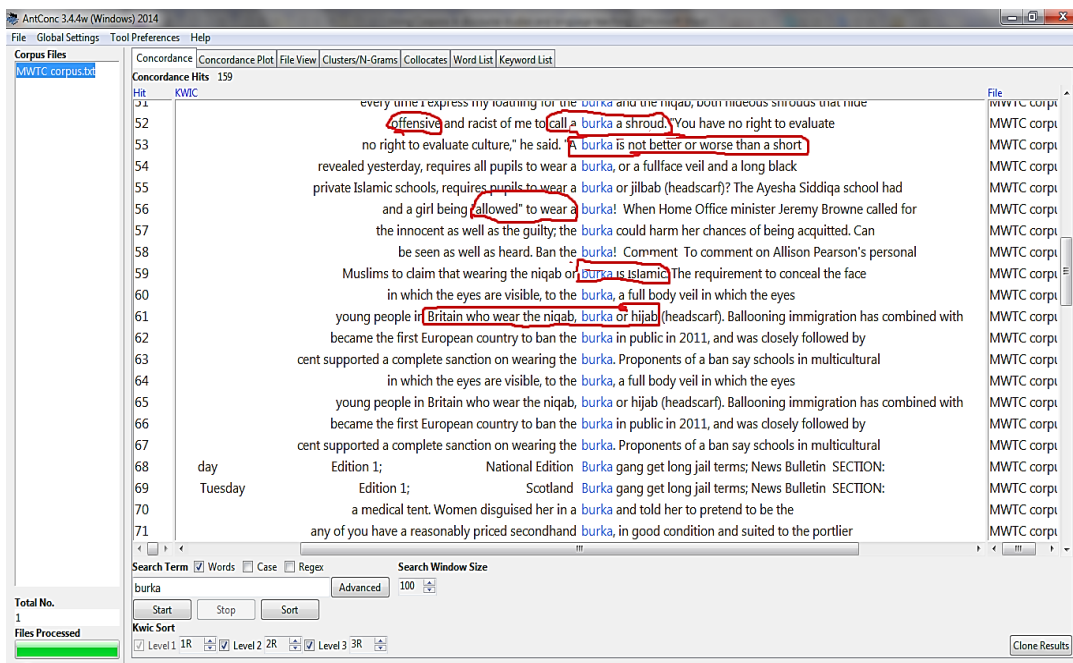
AntConc 3.4.4w (Windows) 2014

File Global Settings Tool Preferences Help

Corpus Files
MWTC corpus.txt

Concordance | Concordance Plot | File View | Clusters/N-Grams | Collocates | Word List | Keyword List

Concordance Hits 159

| Hit | KWIC | File |
|---|---|---|
| 51 | every time I express my loathing for the burka and the niqab, both hideous shrouds that hide | MWTC corpu |
| 52 | offensive and racist of me to call a burka a shroud. "You have no right to evaluate | MWTC corpu |
| 53 | no right to evaluate culture," he said. "A burka is not better or worse than a short | MWTC corpu |
| 54 | revealed yesterday, requires all pupils to wear a burka, or a fullface veil and a long black | MWTC corpu |
| 55 | private Islamic schools, requires pupils to wear a burka or jilbab (headscarf)? The Ayesha Siddiqa school had | MWTC corpu |
| 56 | and a girl being "allowed" to wear a burka! When Home Office minister Jeremy Browne called for | MWTC corpu |
| 57 | the innocent as well as the guilty; the burka could harm her chances of being acquitted. Can | MWTC corpu |
| 58 | be seen as well as heard. Ban the burka! Comment To comment on Allison Pearson's personal | MWTC corpu |
| 59 | Muslims to claim that wearing the niqab or burka is Islamic. The requirement to conceal the face | MWTC corpu |
| 60 | in which the eyes are visible, to the burka, a full body veil in which the eyes | MWTC corpu |
| 61 | young people in Britain who wear the niqab, burka or hijab (headscarf). Ballooning immigration has combined with | MWTC corpu |
| 62 | became the first European country to ban the burka in public in 2011, and was closely followed by | MWTC corpu |
| 63 | cent supported a complete sanction on wearing the burka. Proponents of a ban say schools in multicultural | MWTC corpu |
| 64 | in which the eyes are visible, to the burka, a full body veil in which the eyes | MWTC corpu |
| 65 | young people in Britain who wear the niqab, burka or hijab (headscarf). Ballooning immigration has combined with | MWTC corpu |
| 66 | became the first European country to ban the burka in public in 2011, and was closely followed by | MWTC corpu |
| 67 | cent supported a complete sanction on wearing the burka. Proponents of a ban say schools in multicultural | MWTC corpu |
| 68 | day Edition 1; National Edition Burka gang get long jail terms; News Bulletin SECTION: | MWTC corpu |
| 69 | Tuesday Edition 1; Scotland Burka gang get long jail terms; News Bulletin SECTION: | MWTC corpu |
| 70 | a medical tent. Women disguised her in a burka and told her to pretend to be the | MWTC corpu |
| 71 | any of you have a reasonably priced secondhand burka, in good condition and suited to the portlier | MWTC corpu |

Search Term ☑ Words ☐ Case ☐ Regex
burka
Advanced
Search Window Size
100
Start Stop Sort

Total No.
1
Files Processed

Kwic Sort
☑ Level 1 1R ☑ Level 2 2R ☑ Level 3 3R

Clone Results